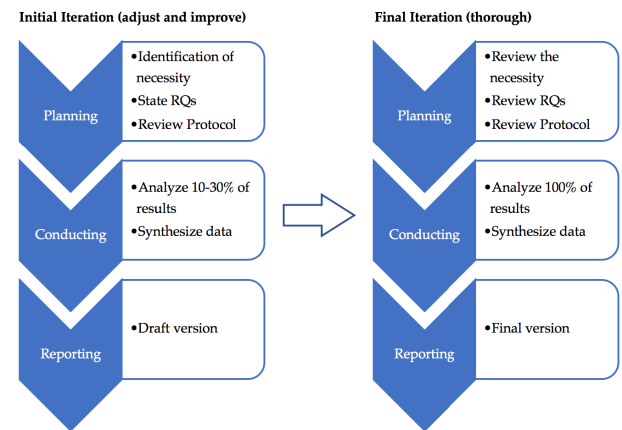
Initial Iteration (adjust and improve)

Planning

•Identification of necessity
•State RQs
•Review Protocol

Conducting

•Analyze 10-30% of results
•Synthesize data

Reporting

•Draft version

Final Iteration (thorough)

Planning

•Review the necessity
•Review RQs
•Review Protocol

Conducting

•Analyze 100% of results
•Synthesize data

Reporting

•Final version